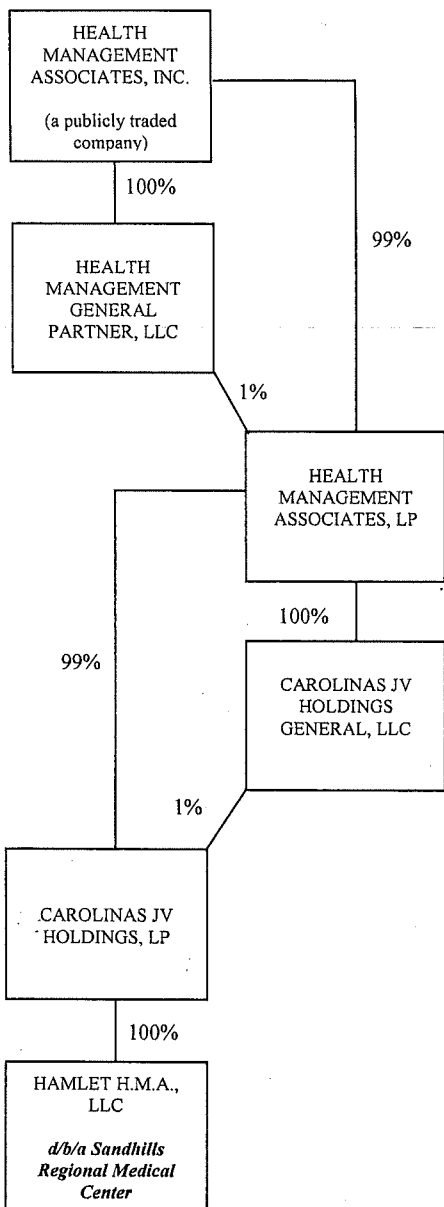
HEALTH MANAGEMENT ASSOCIATES, INC.

(a publicly traded company)

100%

99%

HEALTH MANAGEMENT GENERAL PARTNER, LLC

1%

HEALTH MANAGEMENT ASSOCIATES, LP

100%

99%

CAROLINAS JV HOLDINGS GENERAL, LLC

1%

CAROLINAS JV HOLDINGS, LP

100%

HAMLET H.M.A., LLC

d/b/a Sandhills Regional Medical Center